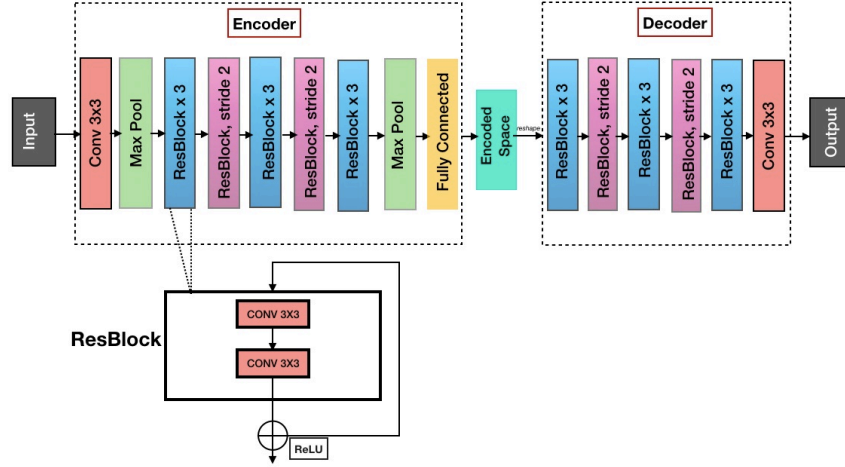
Encoder

Decoder

Input

Conv 3x3

Max Pool

ResBlock x 3

ResBlock, stride 2

ResBlock x 3

ResBlock, stride 2

ResBlock x 3

Max Pool

Fully Connected

Encoded Space

reshape

ResBlock x 3

ResBlock, stride 2

ResBlock x 3

ResBlock, stride 2

ResBlock x 3

Conv 3x3

Output

ResBlock

CONV 3X3

CONV 3X3

ReLU